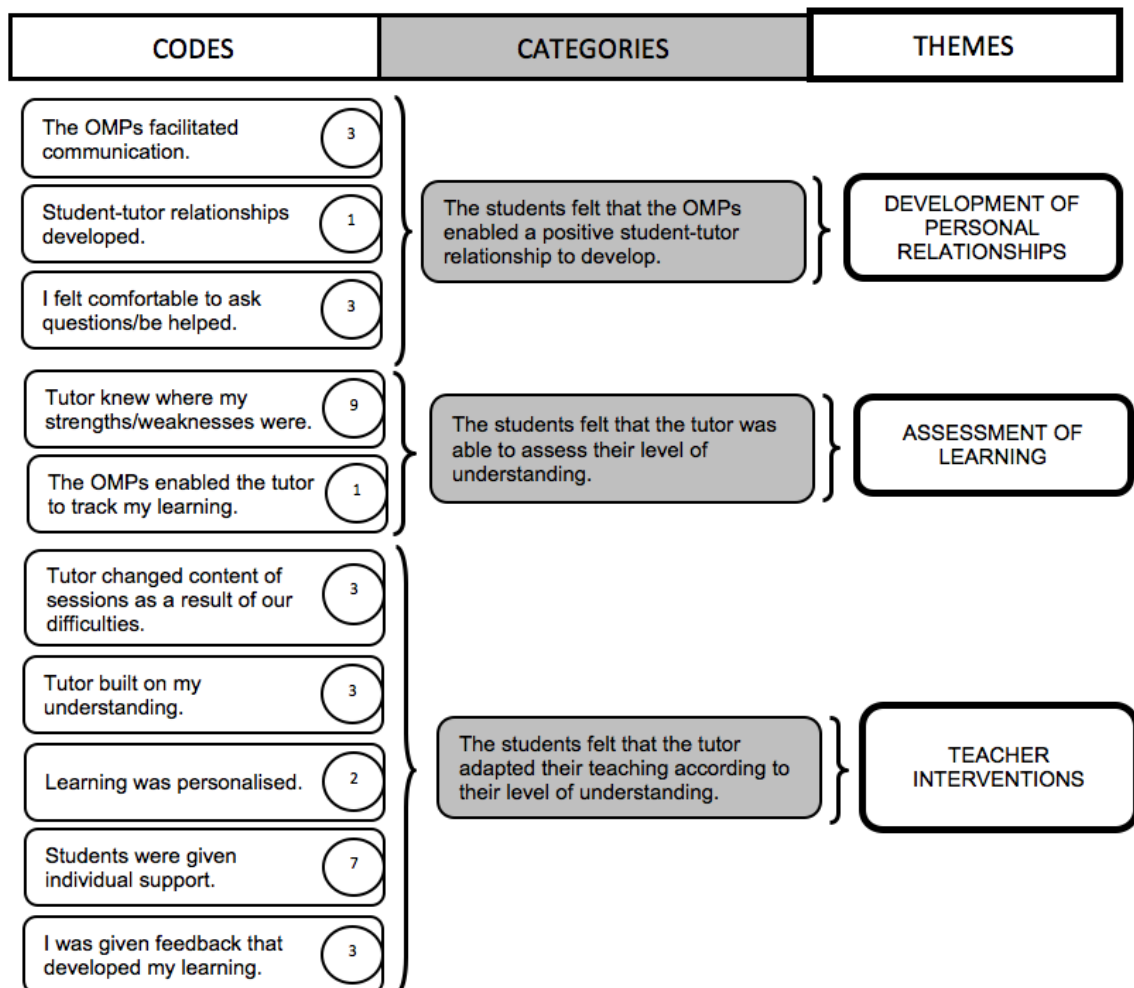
CODES

CATEGORIES

THEMES

The OMPs facilitated communication. 3

Student-tutor relationships developed. 1

I felt comfortable to ask questions/be helped. 3

The students felt that the OMPs enabled a positive student-tutor relationship to develop.

DEVELOPMENT OF PERSONAL RELATIONSHIPS

Tutor knew where my strengths/weaknesses were. 9

The OMPs enabled the tutor to track my learning. 1

The students felt that the tutor was able to assess their level of understanding.

ASSESSMENT OF LEARNING

Tutor changed content of sessions as a result of our difficulties. 3

Tutor built on my understanding. 3

Learning was personalised. 2

Students were given individual support. 7

I was given feedback that developed my learning. 3

The students felt that the tutor adapted their teaching according to their level of understanding.

TEACHER INTERVENTIONS